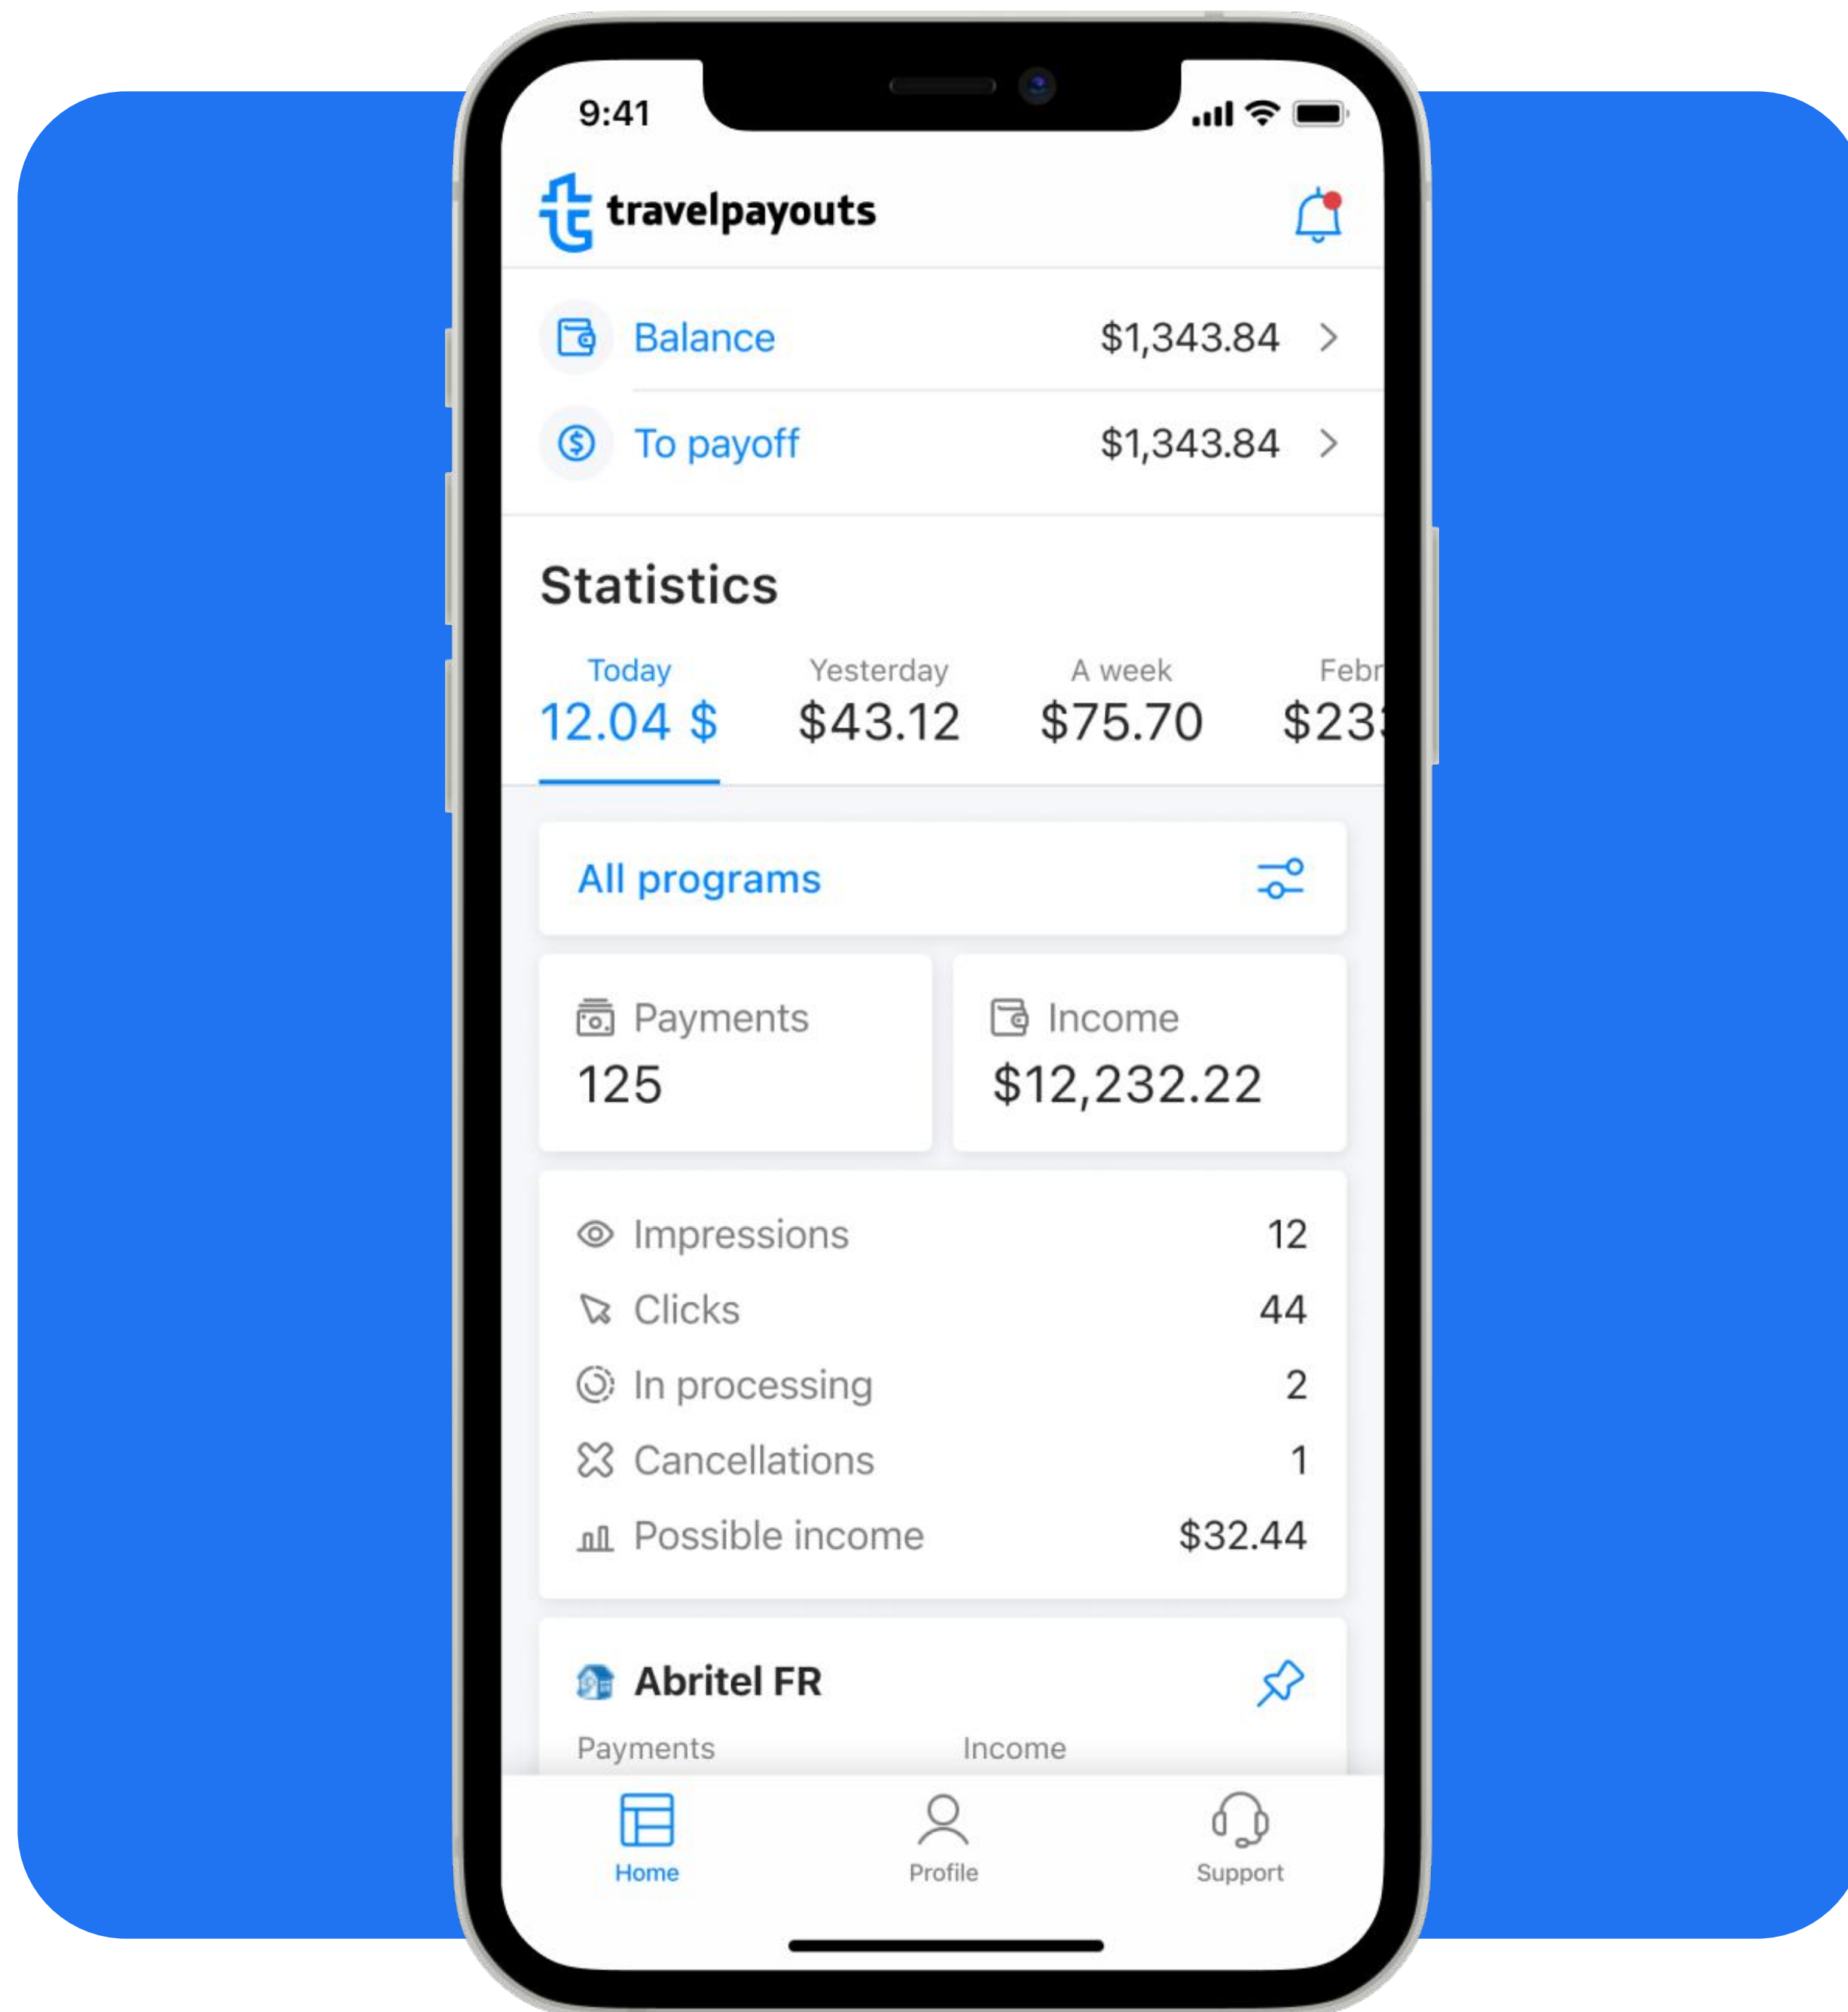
9:41

travelpayouts

Balance $1,343.84

To payoff $1,343.84

Statistics

Today
12.04 $

Yesterday
$43.12

A week
$75.70

Febr
$23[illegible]

All programs

Payments
125

Income
$12,232.22

Impressions 12
Clicks 44
In processing 2
Cancellations 1
Possible income $32.44

Abritel FR

Payments Income

Home Profile Support